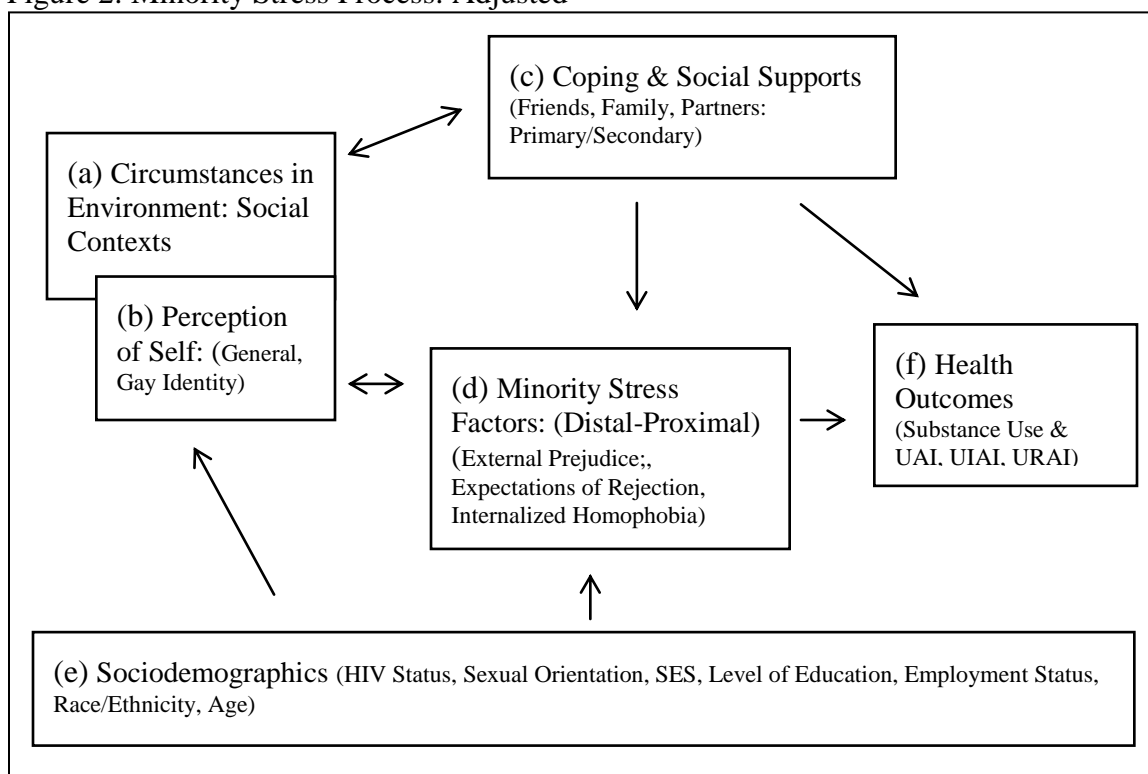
Figure 2: Minority Stress Process: Adjusted

(c) Coping & Social Supports (Friends, Family, Partners: Primary/Secondary)

(a) Circumstances in Environment: Social Contexts

(b) Perception of Self: (General, Gay Identity)

(d) Minority Stress Factors: (Distal-Proximal) (External Prejudice;, Expectations of Rejection, Internalized Homophobia)

(f) Health Outcomes (Substance Use & UAI, UIAI, URAI)

(e) Sociodemographics (HIV Status, Sexual Orientation, SES, Level of Education, Employment Status, Race/Ethnicity, Age)